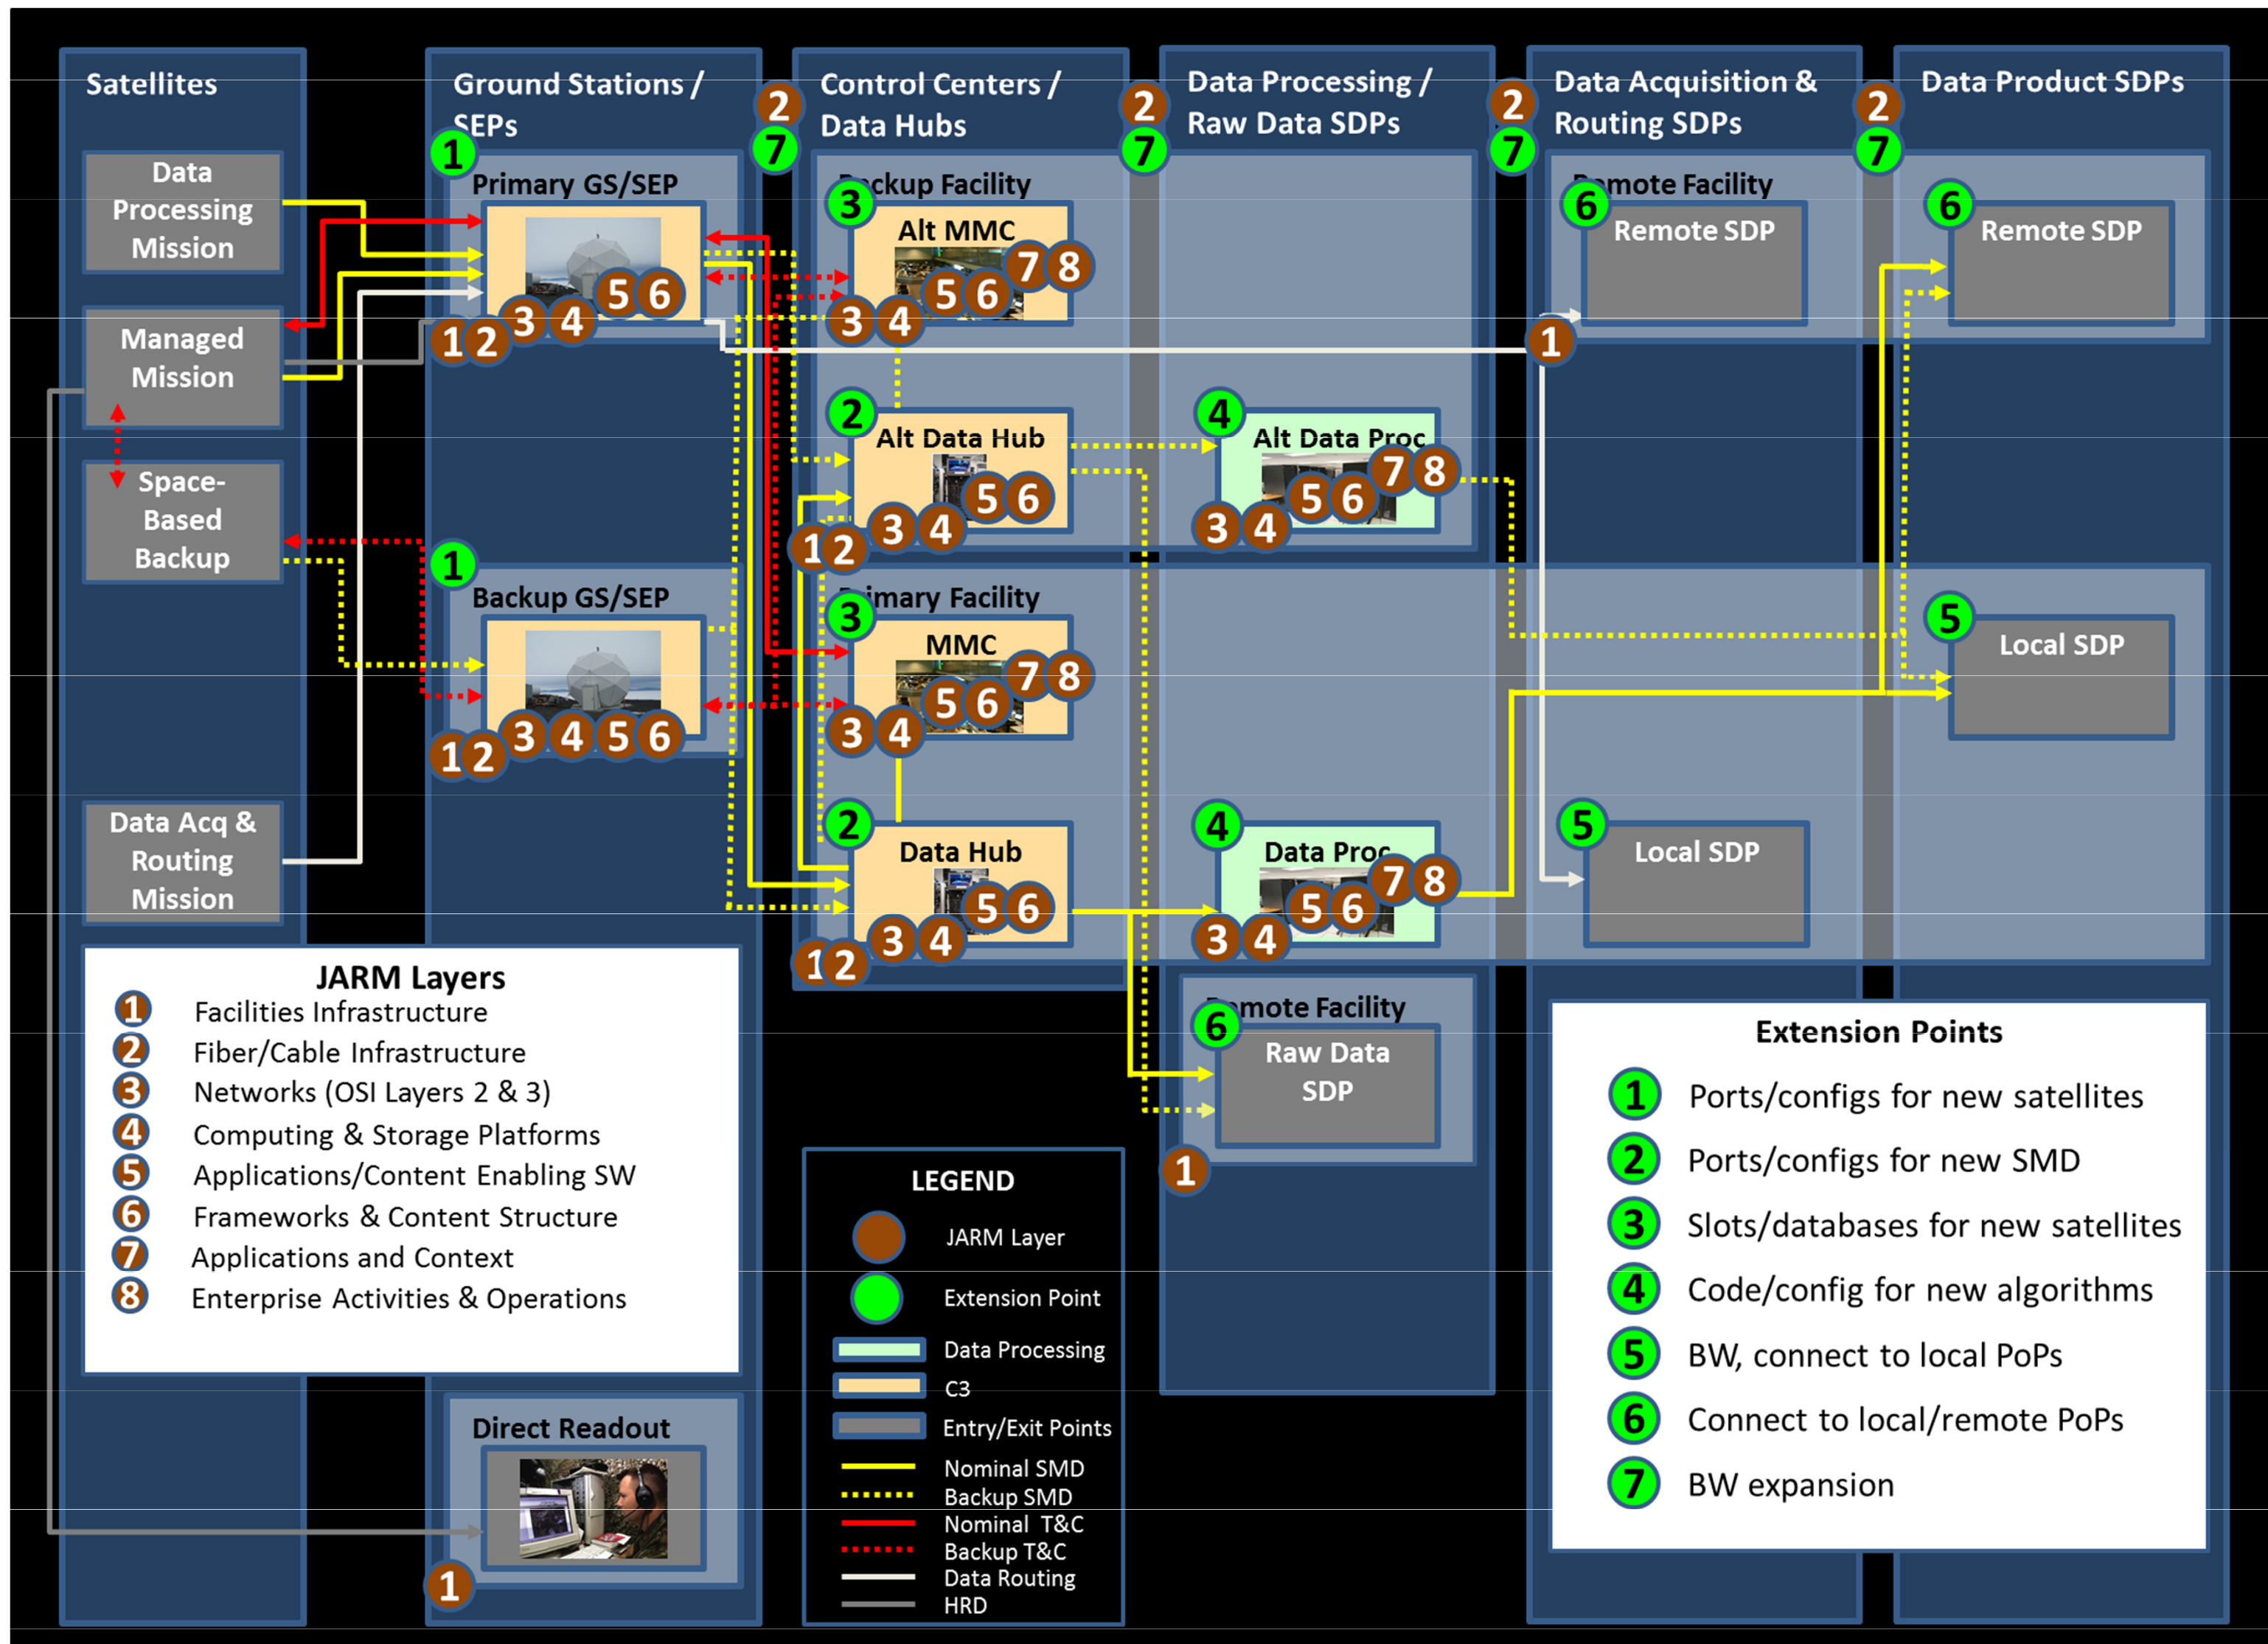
Satellites

Ground Stations / SEPs

2
7

Control Centers / Data Hubs

2
7

Data Processing / Raw Data SDPs

2
7

Data Acquisition & Routing SDPs

2
7

Data Product SDPs

Data Processing Mission

Managed Mission

Space-Based Backup

Data Acq & Routing Mission

1
Primary GS/SEP
1 2 3 4 5 6

3
Backup Facility
Alt MMC
3 4 5 6 7 8

Remote Facility
6
Remote SDP

6
Remote SDP

1

2
Alt Data Hub
1 2 3 4 5 6

4
Alt Data Proc
3 4 5 6 7 8

1
Backup GS/SEP
1 2 3 4 5 6

Primary Facility
3
MMC
3 4 5 6 7 8

5
Local SDP

2
Data Hub
1 2 3 4 5 6

4
Data Proc
3 4 5 6 7 8

5
Local SDP

Remote Facility
6
Raw Data SDP

1

JARM Layers
1 Facilities Infrastructure
2 Fiber/Cable Infrastructure
3 Networks (OSI Layers 2 & 3)
4 Computing & Storage Platforms
5 Applications/Content Enabling SW
6 Frameworks & Content Structure
7 Applications and Context
8 Enterprise Activities & Operations

LEGEND
JARM Layer
Extension Point
Data Processing
C3
Entry/Exit Points
Nominal SMD
Backup SMD
Nominal T&C
Backup T&C
Data Routing
HRD

Extension Points
1 Ports/configs for new satellites
2 Ports/configs for new SMD
3 Slots/databases for new satellites
4 Code/config for new algorithms
5 BW, connect to local PoPs
6 Connect to local/remote PoPs
7 BW expansion

Direct Readout
1